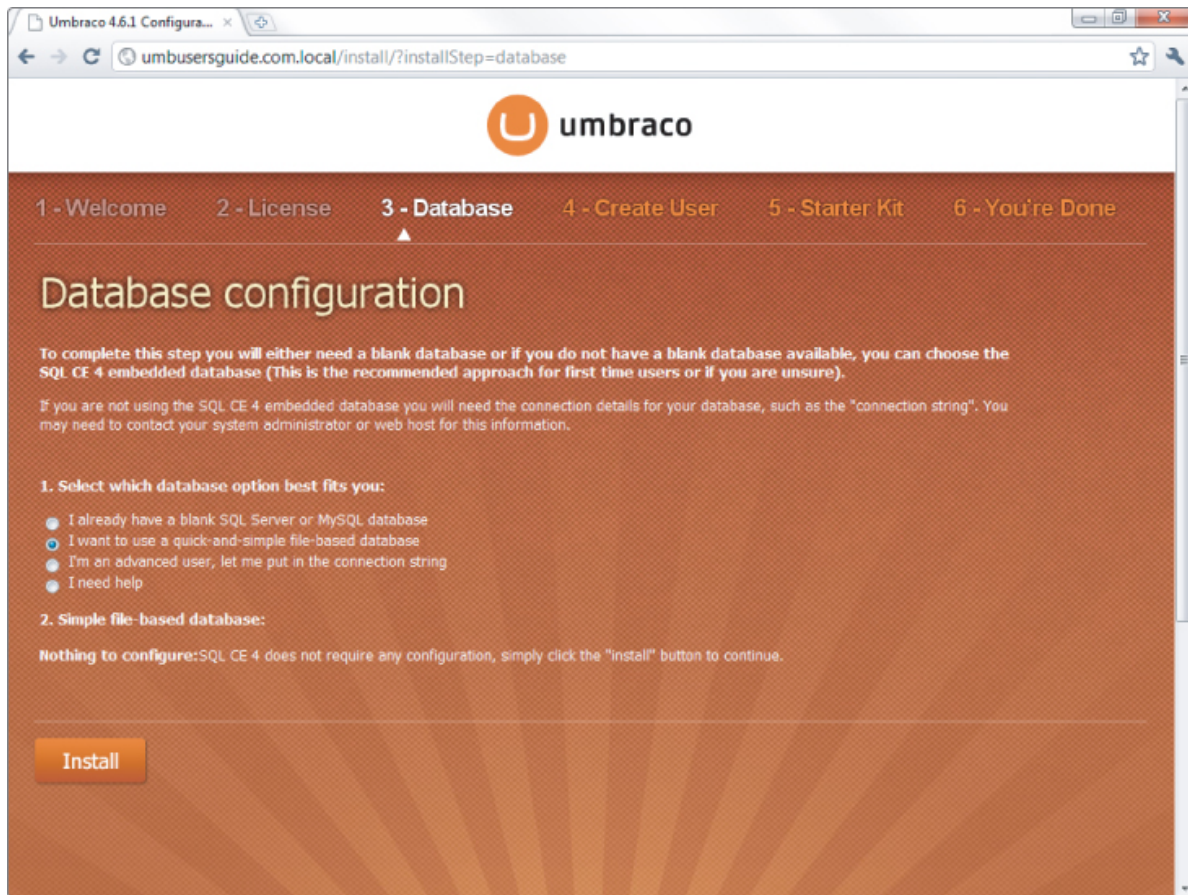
Umbraco 4.6.1 Configura...

umbusersguide.com.local/install/?installStep=database

umbraco

1 - Welcome 2 - License 3 - Database 4 - Create User 5 - Starter Kit 6 - You're Done

Database configuration

To complete this step you will either need a blank database or if you do not have a blank database available, you can choose the SQL CE 4 embedded database (This is the recommended approach for first time users or if you are unsure).

If you are not using the SQL CE 4 embedded database you will need the connection details for your database, such as the "connection string". You may need to contact your system administrator or web host for this information.

1. Select which database option best fits you:

I already have a blank SQL Server or MySQL database
I want to use a quick-and-simple file-based database
I'm an advanced user, let me put in the connection string
I need help

2. Simple file-based database:

Nothing to configure:SQL CE 4 does not require any configuration, simply click the "install" button to continue.

Install